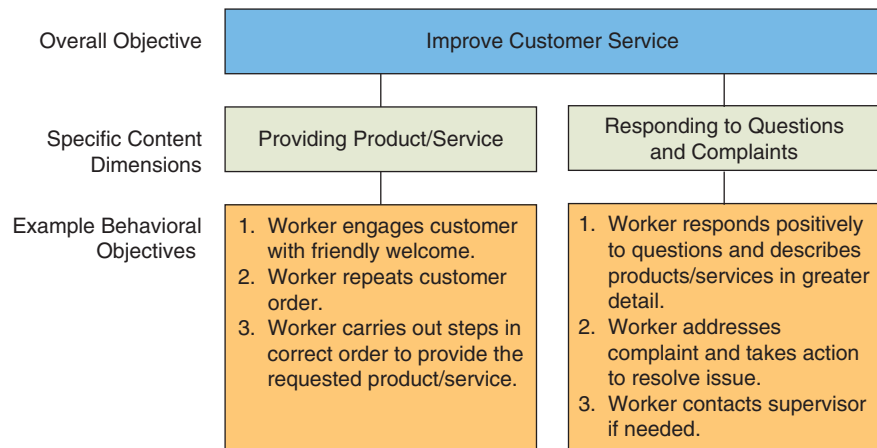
Overall Objective

Improve Customer Service

Specific Content Dimensions

Providing Product/Service

Responding to Questions and Complaints

Example Behavioral Objectives

1. Worker engages customer with friendly welcome.
2. Worker repeats customer order.
3. Worker carries out steps in correct order to provide the requested product/service.

1. Worker responds positively to questions and describes products/services in greater detail.
2. Worker addresses complaint and takes action to resolve issue.
3. Worker contacts supervisor if needed.